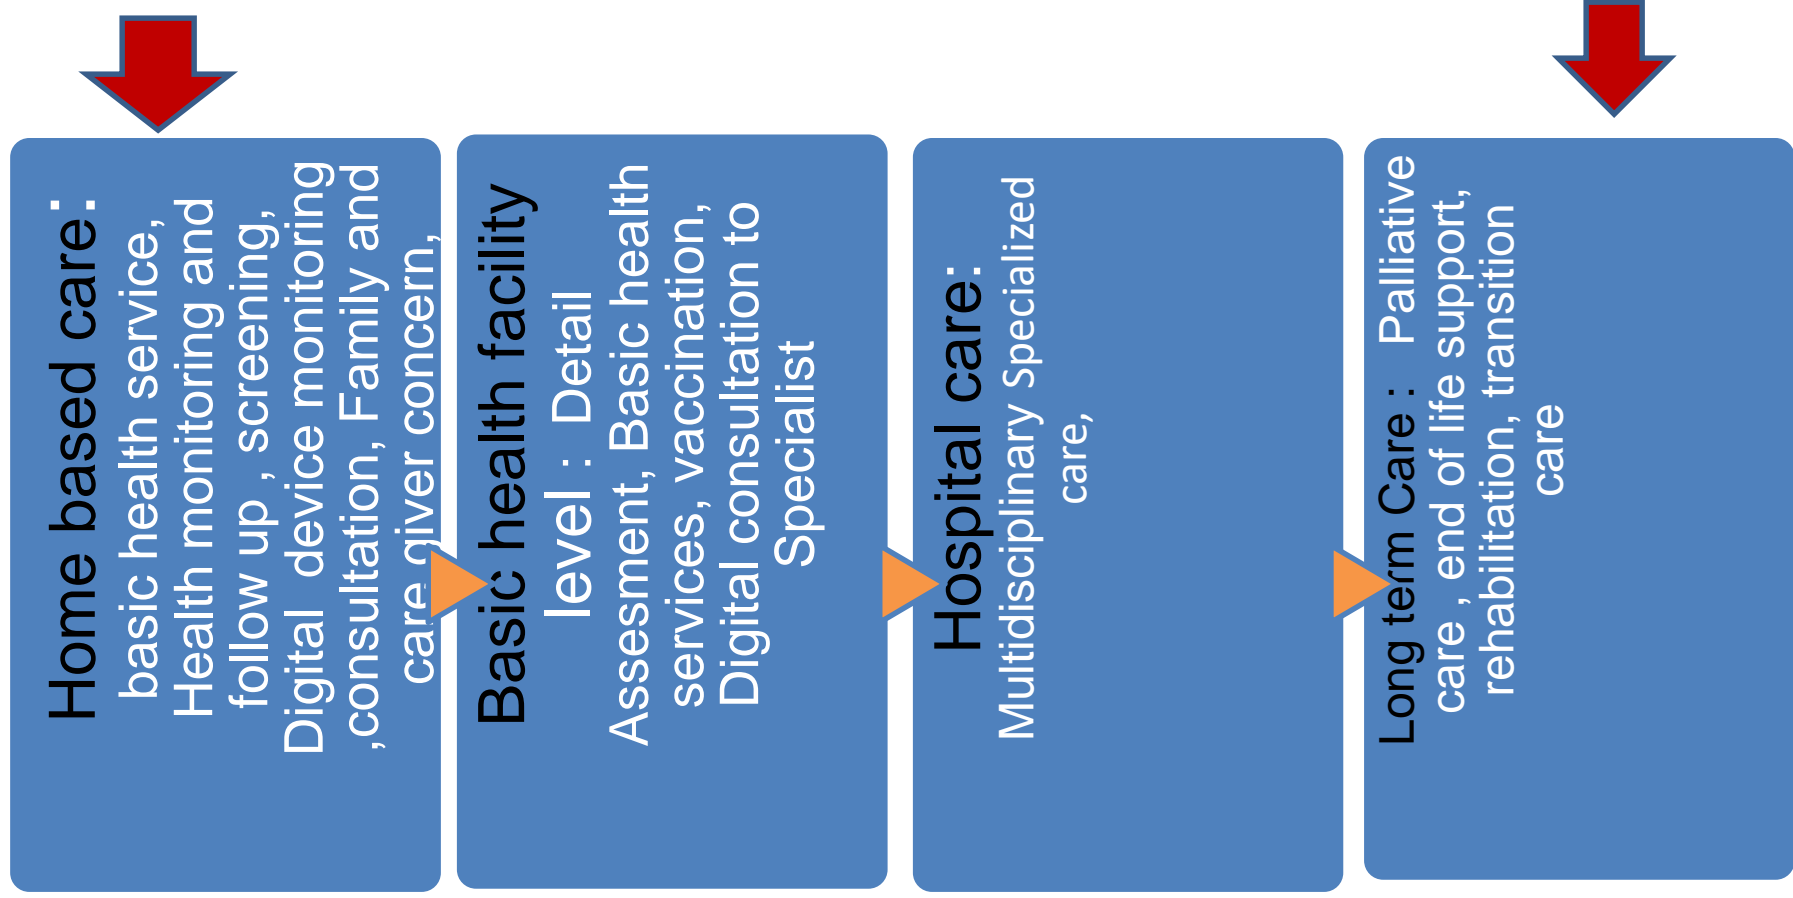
Home based care:
basic health service, Health monitoring and follow up , screening, Digital device monitoring ,consultation, Family and care giver concern,

Basic health facility level : Detail Assesment, Basic health services, vaccination, Digital consultation to Specialist

Hospital care:
Multidisciplinary Specialized care,

Long term Care : Palliative care , end of life support, rehabilitation, transition care